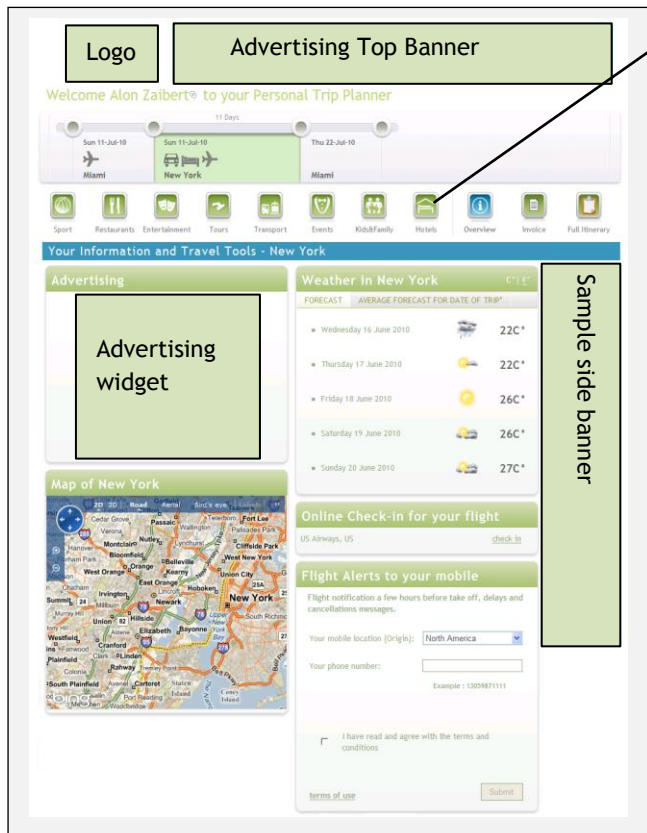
Logo

Advertising Top Banner

Welcome Alon Zaibert® to your Personal Trip Planner

11 Days

Sun 11-Jul-10
Miami

Sun 11-Jul-10
New York

Thu 22-Jul-10
Miami

Sport Restaurants Entertainment Tours Transport Events Kids&Family Hotels Overview Invoice Full Itinerary

Your Information and Travel Tools - New York

Advertising

Advertising widget

Weather in New York C° | F°

FORECAST AVERAGE FORECAST FOR DATE OF TRIP

Wednesday 16 June 2010 22C°
Thursday 17 June 2010 22C°
Friday 18 June 2010 26C°
Saturday 19 June 2010 26C°
Sunday 20 June 2010 27C°

Sample side banner

Map of New York

2D 3D Road Aerial Bird's eye

Cedar Grove Passaic Fort Lee Verona Nutley Montclair Bloomfield Belleville West Orange Orange East Orange Kearny Irvington Newark Hoboken Union City Summit Union Hillside Elizabeth Bayonne New York Westfield Cranford Linden Plainfield Rahway Carteret South Plainfield Staten Island Coney Island

Online Check-in for your flight

US Airways, US check in

Flight Alerts to your mobile

Flight notification a few hours before take off, delays and cancellations messages.

Your mobile location (Origin): North America

Your phone number:

Example : 13058871111

I have read and agree with the terms and conditions

terms of use

Submit